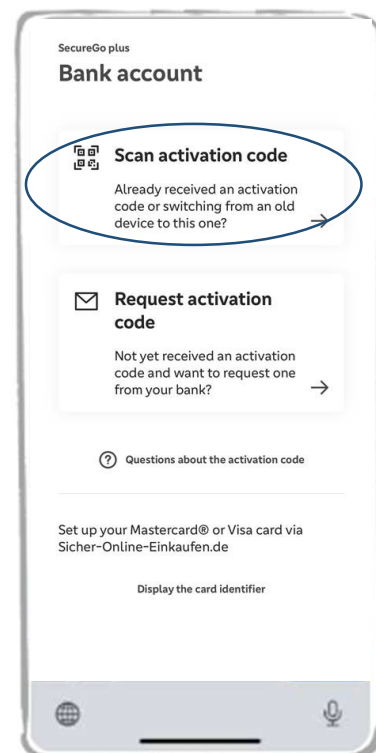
SecureGo plus

Bank account

Scan activation code

Already received an activation code or switching from an old device to this one?

→

Request activation code

Not yet received an activation code and want to request one from your bank?

→

Questions about the activation code

Set up your Mastercard® or Visa card via Sicher-Online-Einkaufen.de

Display the card identifier